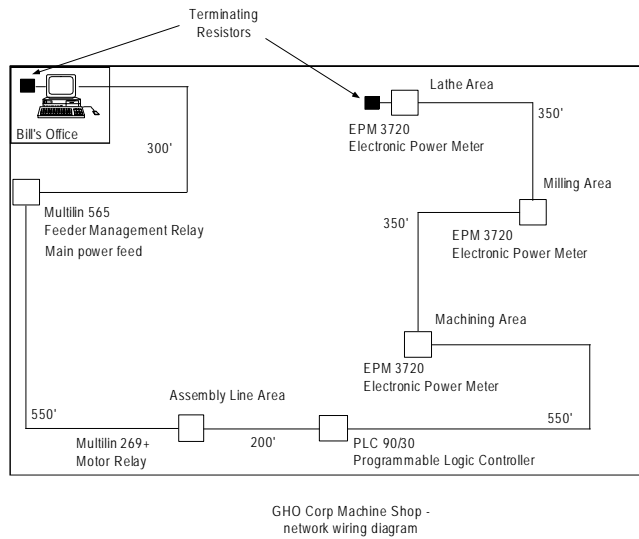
Terminating Resistors

Bill's Office

300'

Lathe Area

350'

EPM 3720
Electronic Power Meter

Multilin 565
Feeder Management Relay
Main power feed

Milling Area

350'

EPM 3720
Electronic Power Meter

Machining Area

EPM 3720
Electronic Power Meter

Assembly Line Area

550'

550'

Multilin 269+
Motor Relay

200'

PLC 90/30
Programmable Logic Controller

GHO Corp Machine Shop - network wiring diagram